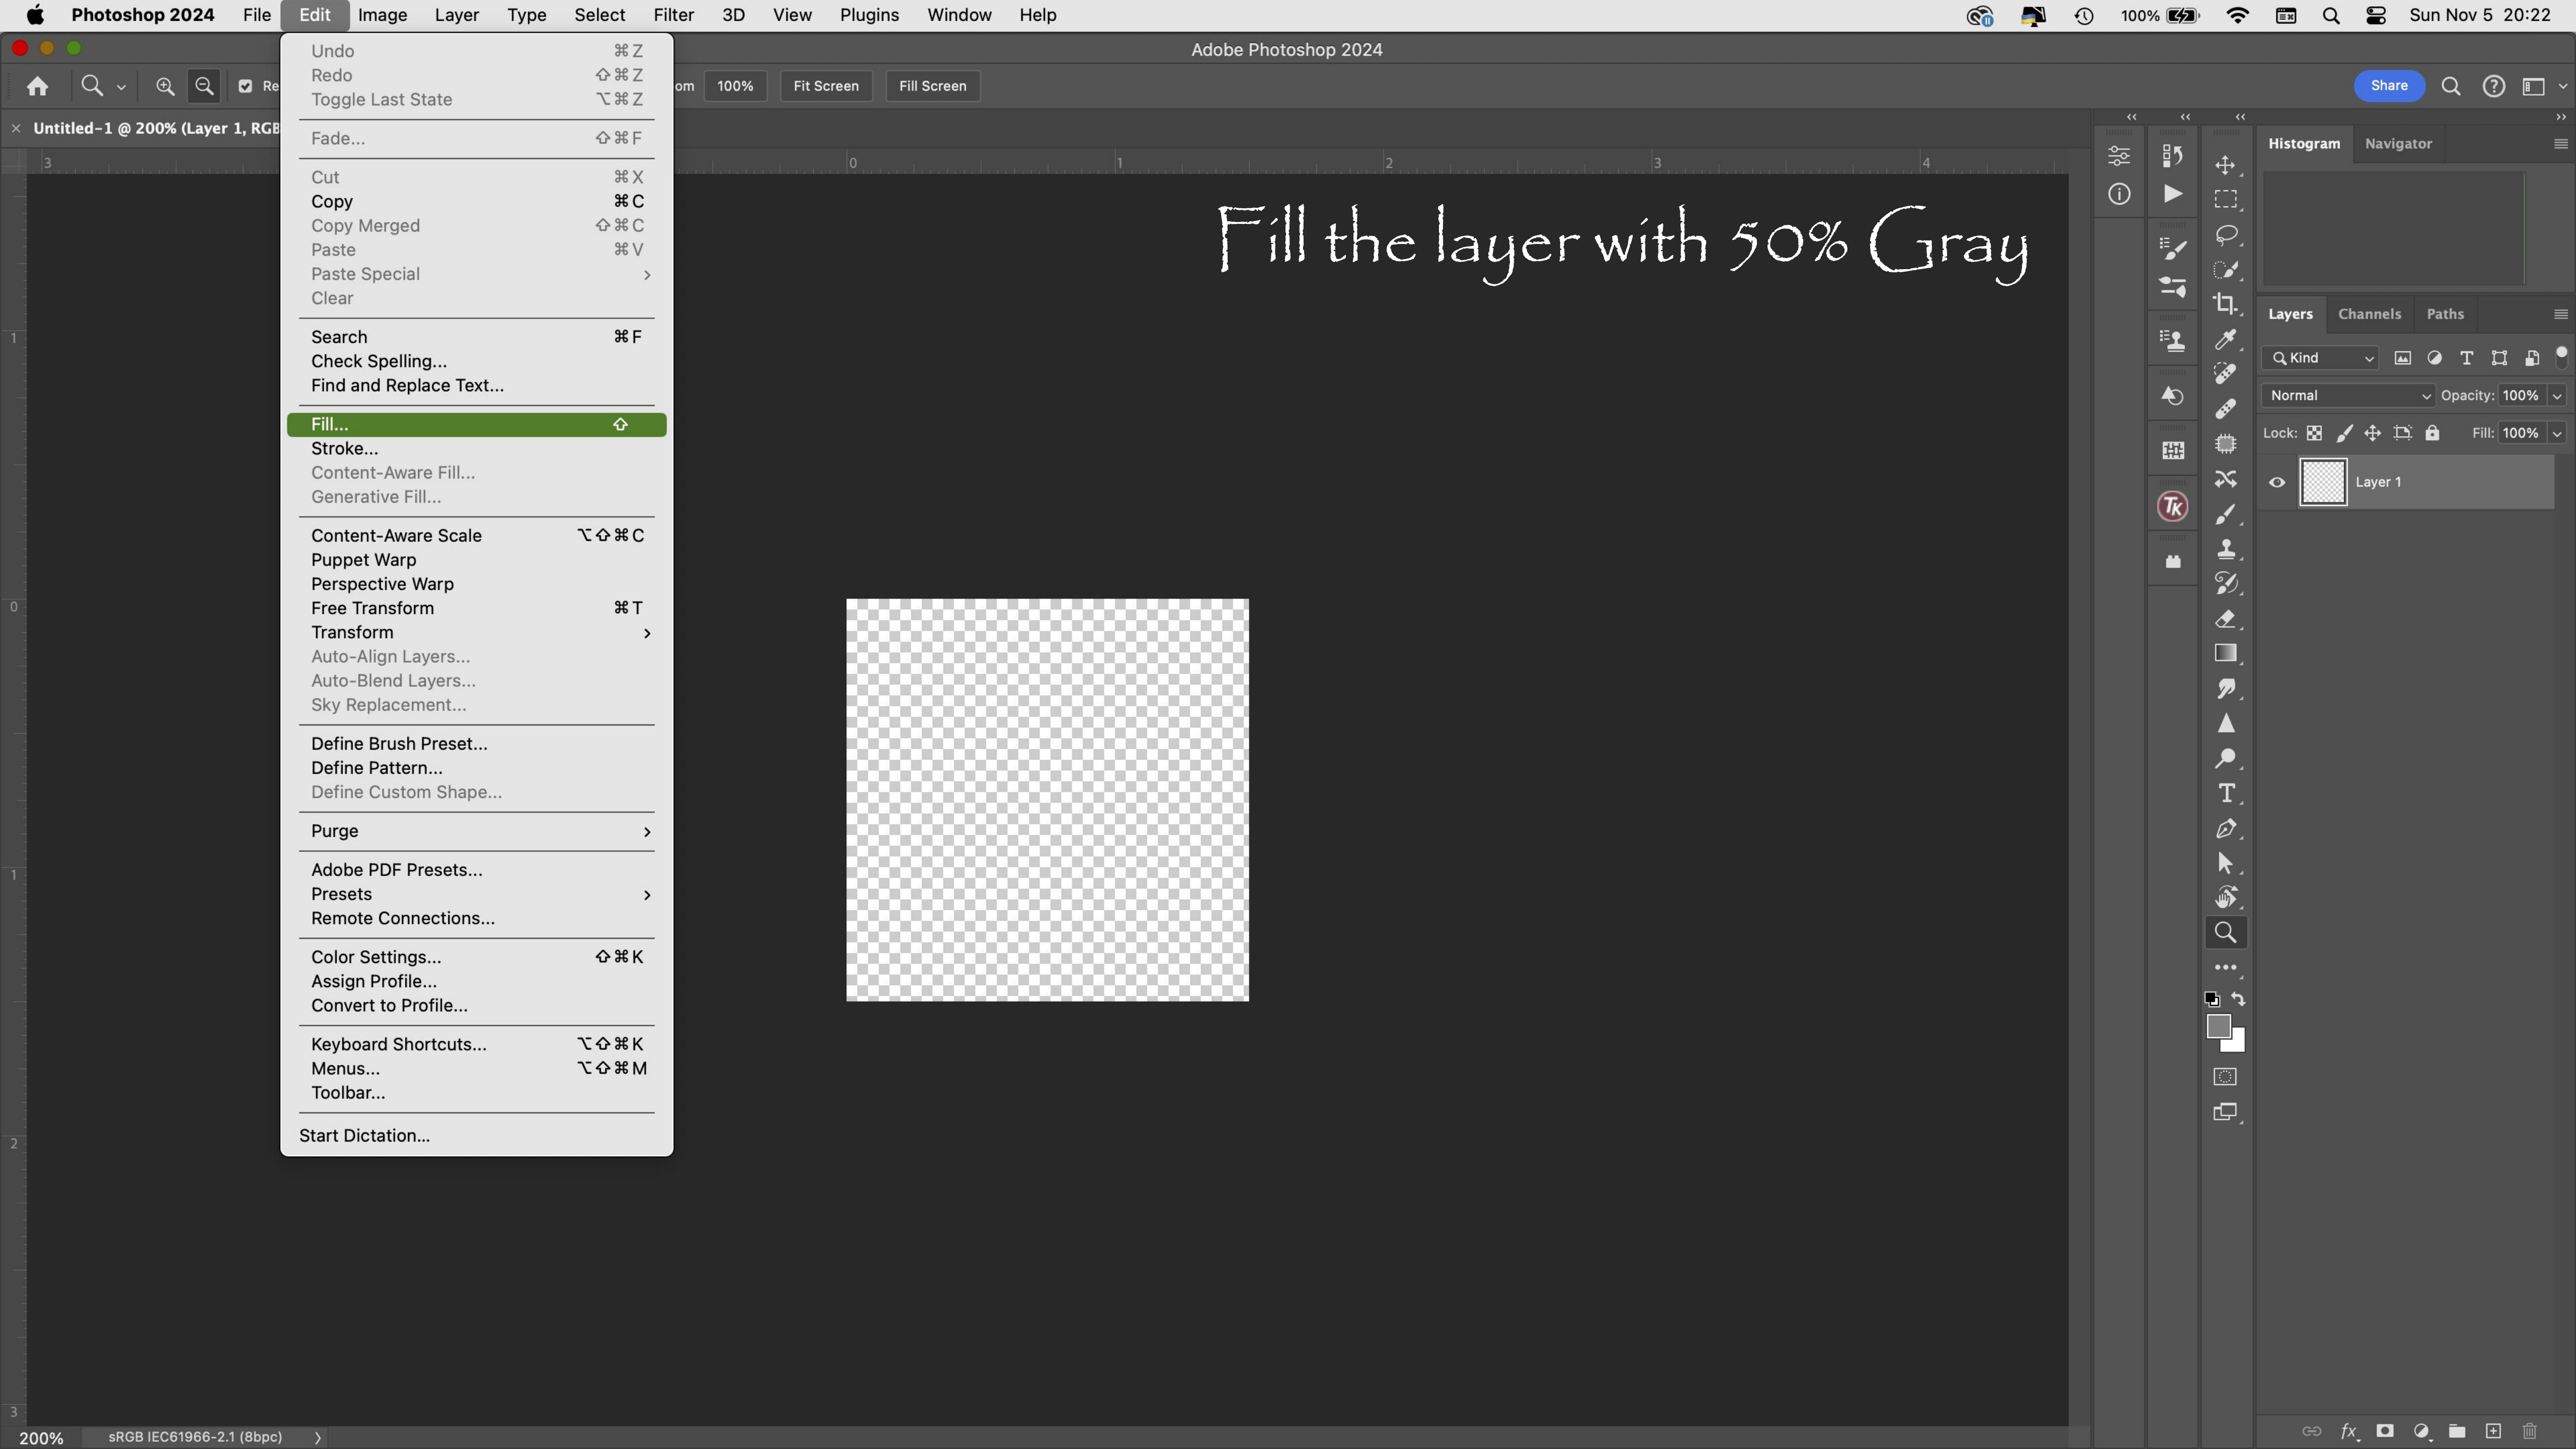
Photoshop 2024 File Edit Image Layer Type Select Filter 3D View Plugins Window Help

100% Sun Nov 5 20:22

Adobe Photoshop 2024

Re om 100% Fit Screen Fill Screen

Share

Untitled-1 @ 200% (Layer 1, RGB

Undo ⌘Z
Redo ⇧⌘Z
Toggle Last State ⌥⌘Z
Fade... ⇧⌘F
Cut ⌘X
Copy ⌘C
Copy Merged ⇧⌘C
Paste ⌘V
Paste Special ›
Clear
Search ⌘F
Check Spelling...
Find and Replace Text...
Fill... ⇧
Stroke...
Content-Aware Fill...
Generative Fill...
Content-Aware Scale ⌥⇧⌘C
Puppet Warp
Perspective Warp
Free Transform ⌘T
Transform ›
Auto-Align Layers...
Auto-Blend Layers...
Sky Replacement...
Define Brush Preset...
Define Pattern...
Define Custom Shape...
Purge ›
Adobe PDF Presets...
Presets ›
Remote Connections...
Color Settings... ⇧⌘K
Assign Profile...
Convert to Profile...
Keyboard Shortcuts... ⌥⇧⌘K
Menus... ⌥⇧⌘M
Toolbar...
Start Dictation...

Fill the layer with 50% Gray

Histogram Navigator

Layers Channels Paths

Kind

Normal Opacity: 100%

Lock: Fill: 100%

Layer 1

200% sRGB IEC61966-2.1 (8bpc)